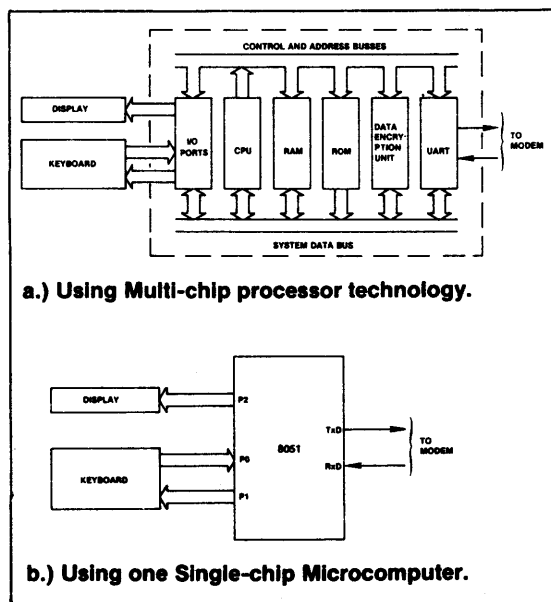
CONTROL AND ADDRESS BUSSES

DISPLAY

KEYBOARD

I/O PORTS

CPU

RAM

ROM

DATA ENCRYPTION UNIT

UART

TO MODEM

SYSTEM DATA BUS

a.) Using Multi-chip processor technology.

DISPLAY

P2

KEYBOARD

P0

P1

8051

TxD

RxD

TO MODEM

b.) Using one Single-chip Microcomputer.